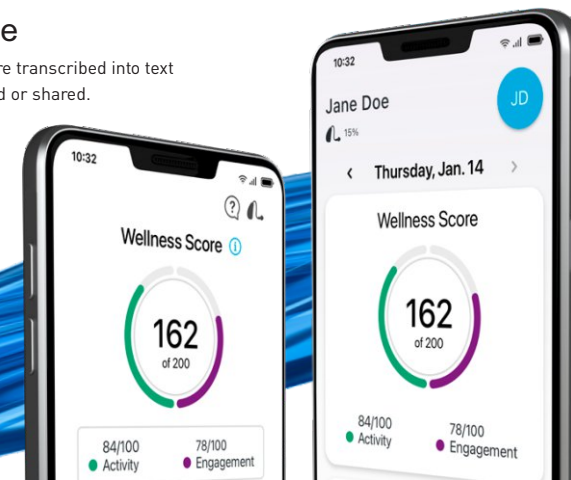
e

re transcribed into text
d or shared.

10:32

Wellness Score

162
of 200

84/100
Activity

78/100
Engagement

10:32

Jane Doe

15%

JD

Thursday, Jan. 14

Wellness Score

162
of 200

84/100
Activity

78/100
Engagement